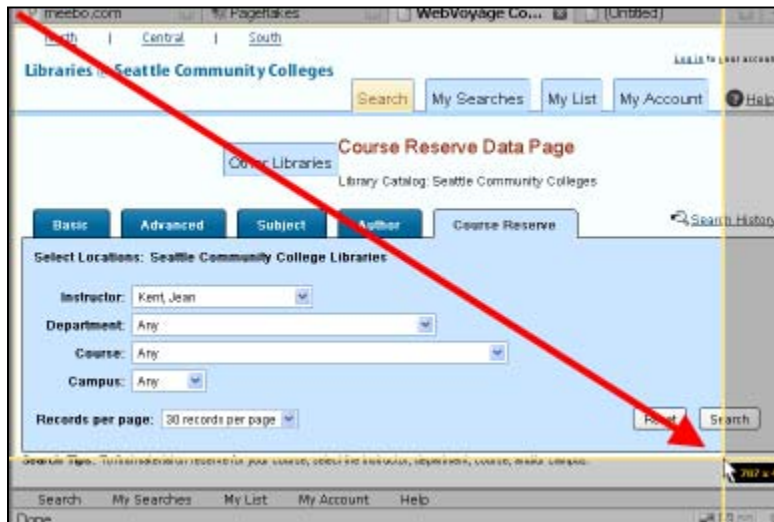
meebo.com | Pageflakes | WebVoyage Co... | (Untitled)

North | Central | South

Libraries @ Seattle Community Colleges

Log in to your account

Search | My Searches | My List | My Account | Help

Other Libraries

Course Reserve Data Page

Library Catalog: Seattle Community Colleges

Basic | Advanced | Subject | Author | Course Reserve

Search History

Select Locations: Seattle Community College Libraries

Instructor: Kent, Jean

Department: Any

Course: Any

Campus: Any

Records per page: 30 records per page

Reset | Search

Search Tips: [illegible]

Search | My Searches | My List | My Account | Help

Done

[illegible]